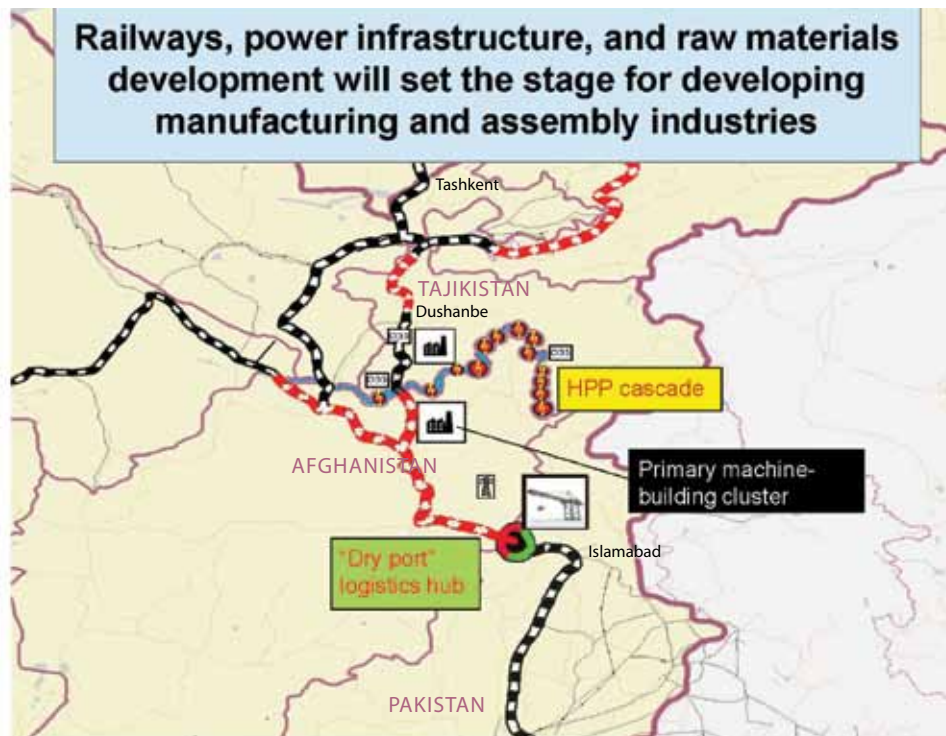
Railways, power infrastructure, and raw materials development will set the stage for developing manufacturing and assembly industries

Tashkent

TAJIKISTAN

Dushanbe

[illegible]

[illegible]

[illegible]

HPP cascade

AFGHANISTAN

Primary machine-building cluster

"Dry port" logistics hub

Islamabad

PAKISTAN